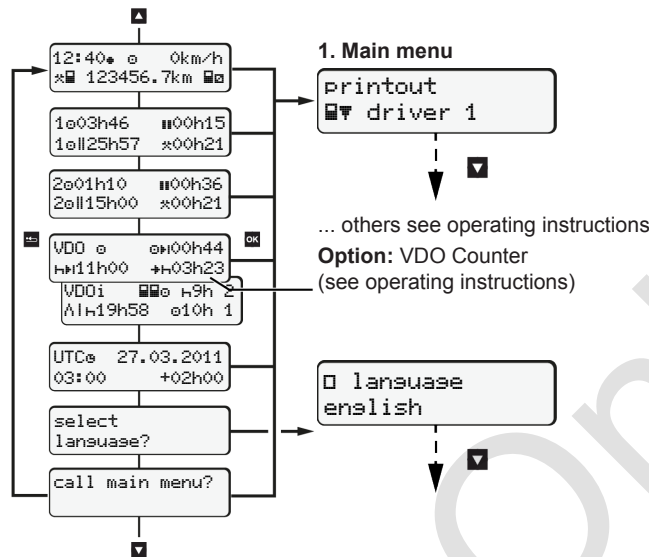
12:40 0km/h
123456.7km

1 03h46 00h15
1 25h57 00h21

2 01h10 00h36
2 15h00 00h21

VDO 00h44
11h00 03h23

VDOi 9h 2
19h58 10h 1

UTC 27.03.2011
03:00 +02h00

select
language?

call main menu?

1. Main menu

printout
driver 1

... others see operating instructions

**Option:** VDO Counter
(see operating instructions)

language
english